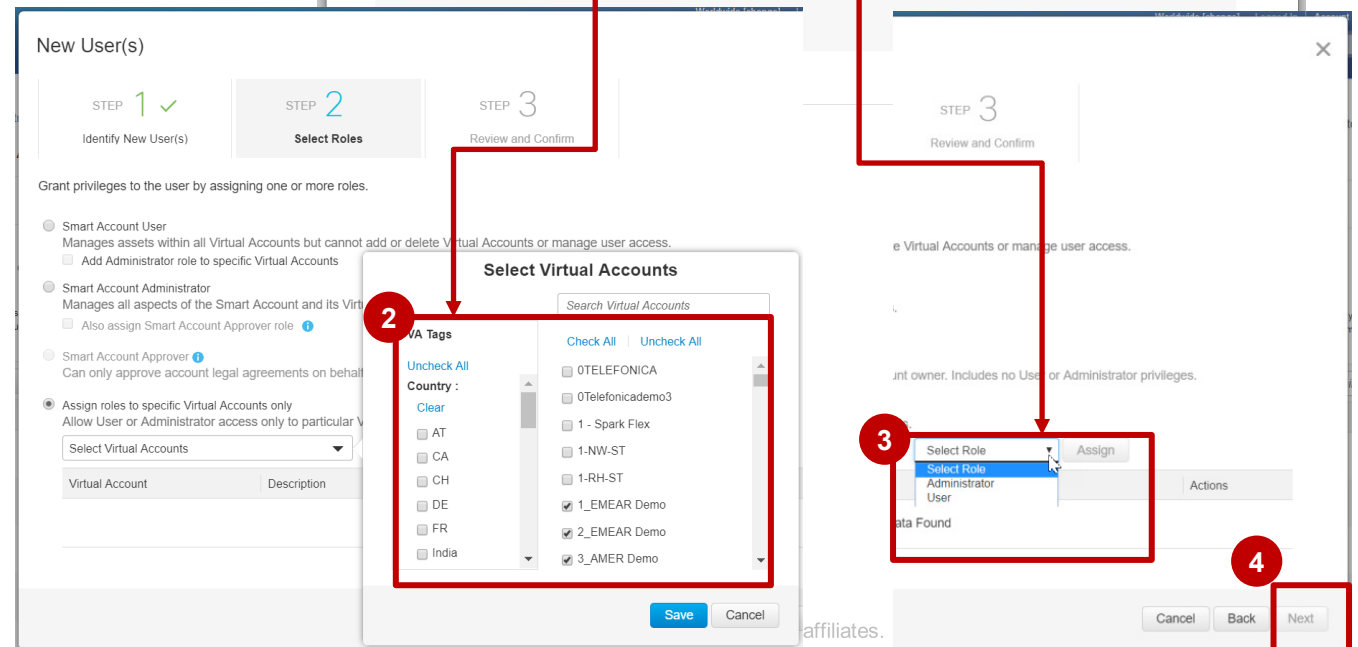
New User(s)

STEP 1
Identify New User(s)

STEP 2
Select Roles

STEP 3
Review and Confirm

STEP 3
Review and Confirm

Grant privileges to the user by assigning one or more roles.

Smart Account User
Manages assets within all Virtual Accounts but cannot add or delete Virtual Accounts or manage user access.
Add Administrator role to specific Virtual Accounts

Smart Account Administrator
Manages all aspects of the Smart Account and its Virtu

Also assign Smart Account Approver role

Smart Account Approver
Can only approve account legal agreements on behal

Assign roles to specific Virtual Accounts only
Allow User or Administrator access only to particular V

Select Virtual Accounts

| Virtual Account | Description |
|---|---|

e Virtual Accounts or manage user access.

unt owner. Includes no User or Administrator privileges.

Select Role
Select Role
Administrator
User

Assign

Actions

ata Found

Select Virtual Accounts

Search Virtual Accounts

2

VA Tags
Uncheck All
Country :
Clear
AT
CA
CH
DE
FR
India

Check All | Uncheck All
0TELEFONICA
0Telefonicademo3
1 - Spark Flex
1-NW-ST
1-RH-ST
1_EMEAR Demo
2_EMEAR Demo
3_AMER Demo

Save
Cancel

affiliates.

3

4

Cancel
Back
Next